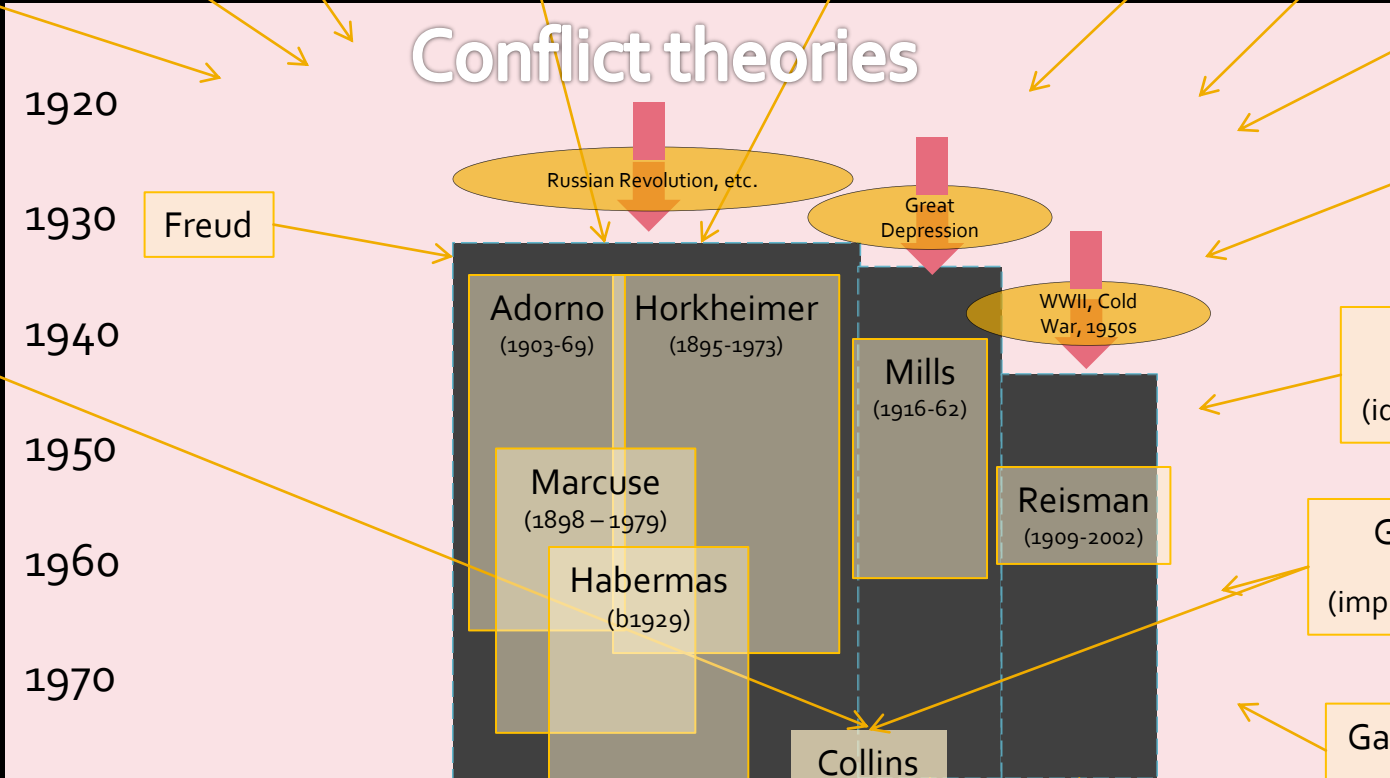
Conflict theories

1920

1930

1940

1950

1960

1970

Freud

Russian Revolution, etc.

Great Depression

WWII, Cold War, 1950s

Adorno
(1903-69)

Horkheimer
(1895-1973)

Marcuse
(1898 – 1979)

Habermas
(b1929)

Mills
(1916-62)

Reisman
(1909-2002)

Collins

(id

G

(imp

Ga